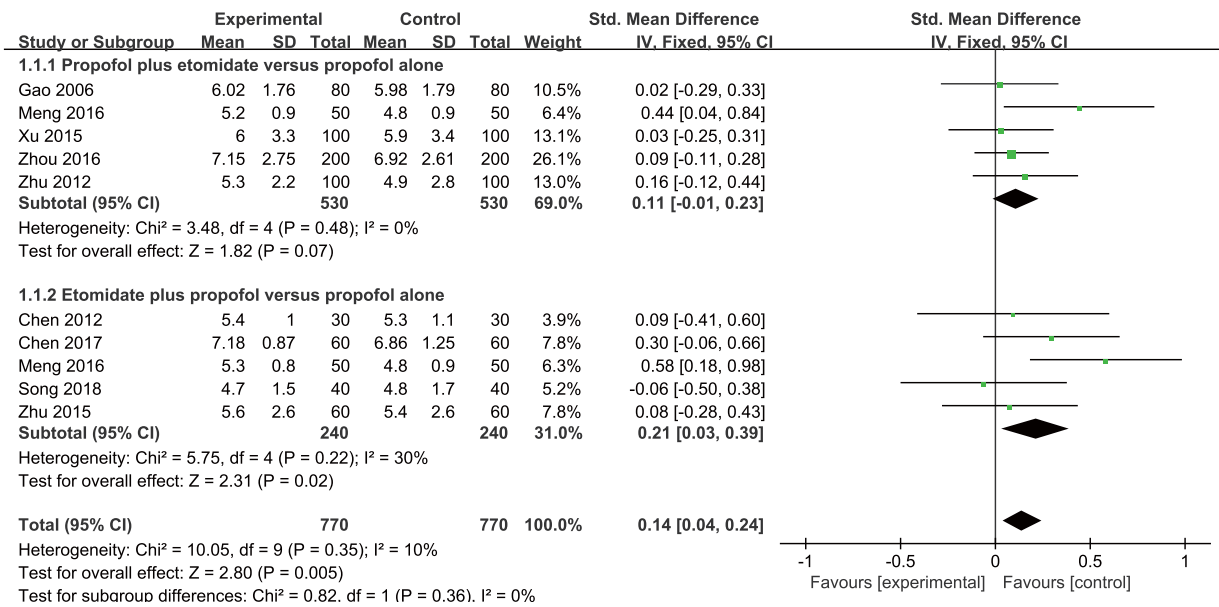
| Study or Subgroup | Experimental Mean | Experimental SD | Experimental Total | Control Mean | Control SD | Control Total | Weight | Std. Mean Difference IV, Fixed, 95% CI |
|---|---|---|---|---|---|---|---|---|
| **1.1.1 Propofol plus etomidate versus propofol alone** | | | | | | | | |
| Gao 2006 | 6.02 | 1.76 | 80 | 5.98 | 1.79 | 80 | 10.5% | 0.02 [-0.29, 0.33] |
| Meng 2016 | 5.2 | 0.9 | 50 | 4.8 | 0.9 | 50 | 6.4% | 0.44 [0.04, 0.84] |
| Xu 2015 | 6 | 3.3 | 100 | 5.9 | 3.4 | 100 | 13.1% | 0.03 [-0.25, 0.31] |
| Zhou 2016 | 7.15 | 2.75 | 200 | 6.92 | 2.61 | 200 | 26.1% | 0.09 [-0.11, 0.28] |
| Zhu 2012 | 5.3 | 2.2 | 100 | 4.9 | 2.8 | 100 | 13.0% | 0.16 [-0.12, 0.44] |
| **Subtotal (95% CI)** | | | **530** | | | **530** | **69.0%** | **0.11 [-0.01, 0.23]** |
| Heterogeneity: Chi² = 3.48, df = 4 (P = 0.48); I² = 0% | | | | | | | | |
| Test for overall effect: Z = 1.82 (P = 0.07) | | | | | | | | |
| **1.1.2 Etomidate plus propofol versus propofol alone** | | | | | | | | |
| Chen 2012 | 5.4 | 1 | 30 | 5.3 | 1.1 | 30 | 3.9% | 0.09 [-0.41, 0.60] |
| Chen 2017 | 7.18 | 0.87 | 60 | 6.86 | 1.25 | 60 | 7.8% | 0.30 [-0.06, 0.66] |
| Meng 2016 | 5.3 | 0.8 | 50 | 4.8 | 0.9 | 50 | 6.3% | 0.58 [0.18, 0.98] |
| Song 2018 | 4.7 | 1.5 | 40 | 4.8 | 1.7 | 40 | 5.2% | -0.06 [-0.50, 0.38] |
| Zhu 2015 | 5.6 | 2.6 | 60 | 5.4 | 2.6 | 60 | 7.8% | 0.08 [-0.28, 0.43] |
| **Subtotal (95% CI)** | | | **240** | | | **240** | **31.0%** | **0.21 [0.03, 0.39]** |
| Heterogeneity: Chi² = 5.75, df = 4 (P = 0.22); I² = 30% | | | | | | | | |
| Test for overall effect: Z = 2.31 (P = 0.02) | | | | | | | | |
| **Total (95% CI)** | | | **770** | | | **770** | **100.0%** | **0.14 [0.04, 0.24]** |

Heterogeneity: Chi² = 10.05, df = 9 (P = 0.35); I² = 10%
Test for overall effect: Z = 2.80 (P = 0.005)
Test for subgroup differences: Chi² = 0.82, df = 1 (P = 0.36), I² = 0%

Std. Mean Difference
IV, Fixed, 95% CI

-1 -0.5 0 0.5 1
Favours [experimental] Favours [control]